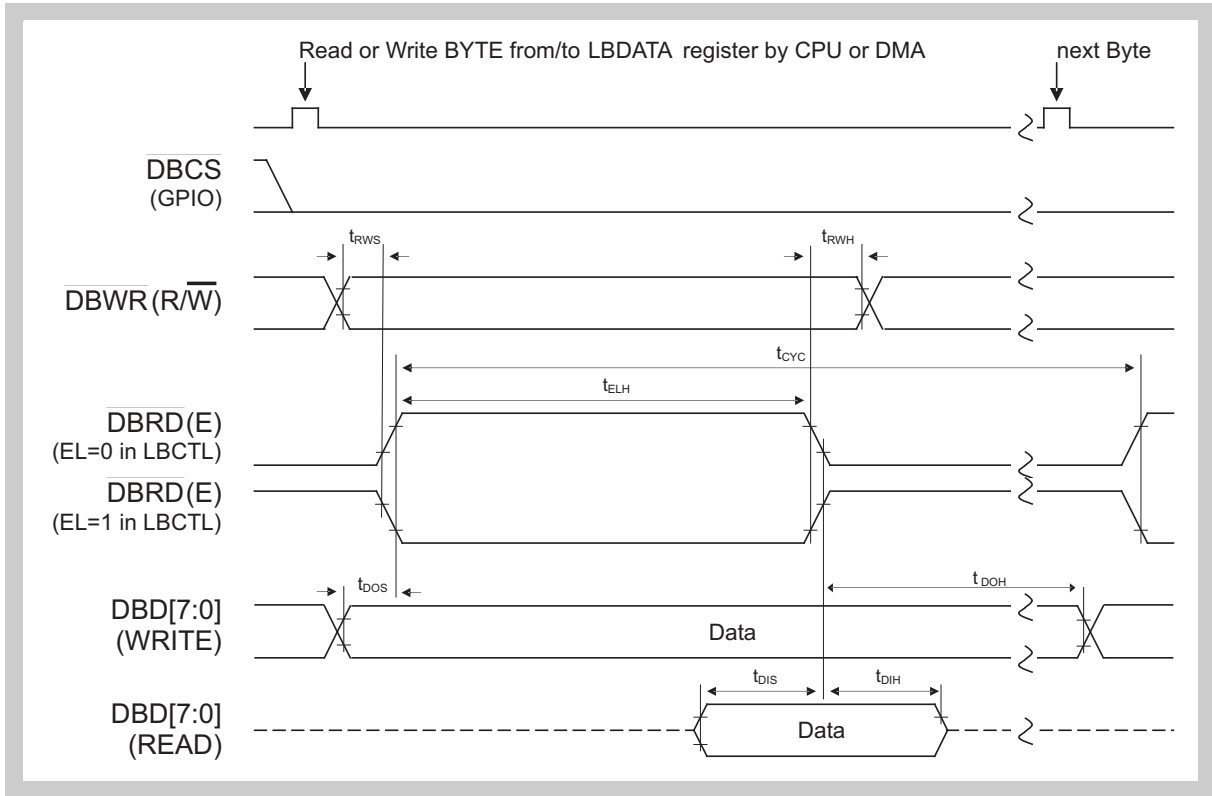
Read or Write BYTE from/to LBDATA register by CPU or DMA

next Byte

$\overline{DBCS}$
(GPIO)

$t_{RWS}$

$t_{RWH}$

$\overline{DBWR}(R/\overline{W})$

$t_{CYC}$

$t_{ELH}$

$\overline{DBRD}(E)$
(EL=0 in LBCTL)

$\overline{DBRD}(E)$
(EL=1 in LBCTL)

$t_{DOS}$

$t_{DOH}$

DBD[7:0]
(WRITE)

Data

$t_{DIS}$

$t_{DIH}$

DBD[7:0]
(READ)

Data